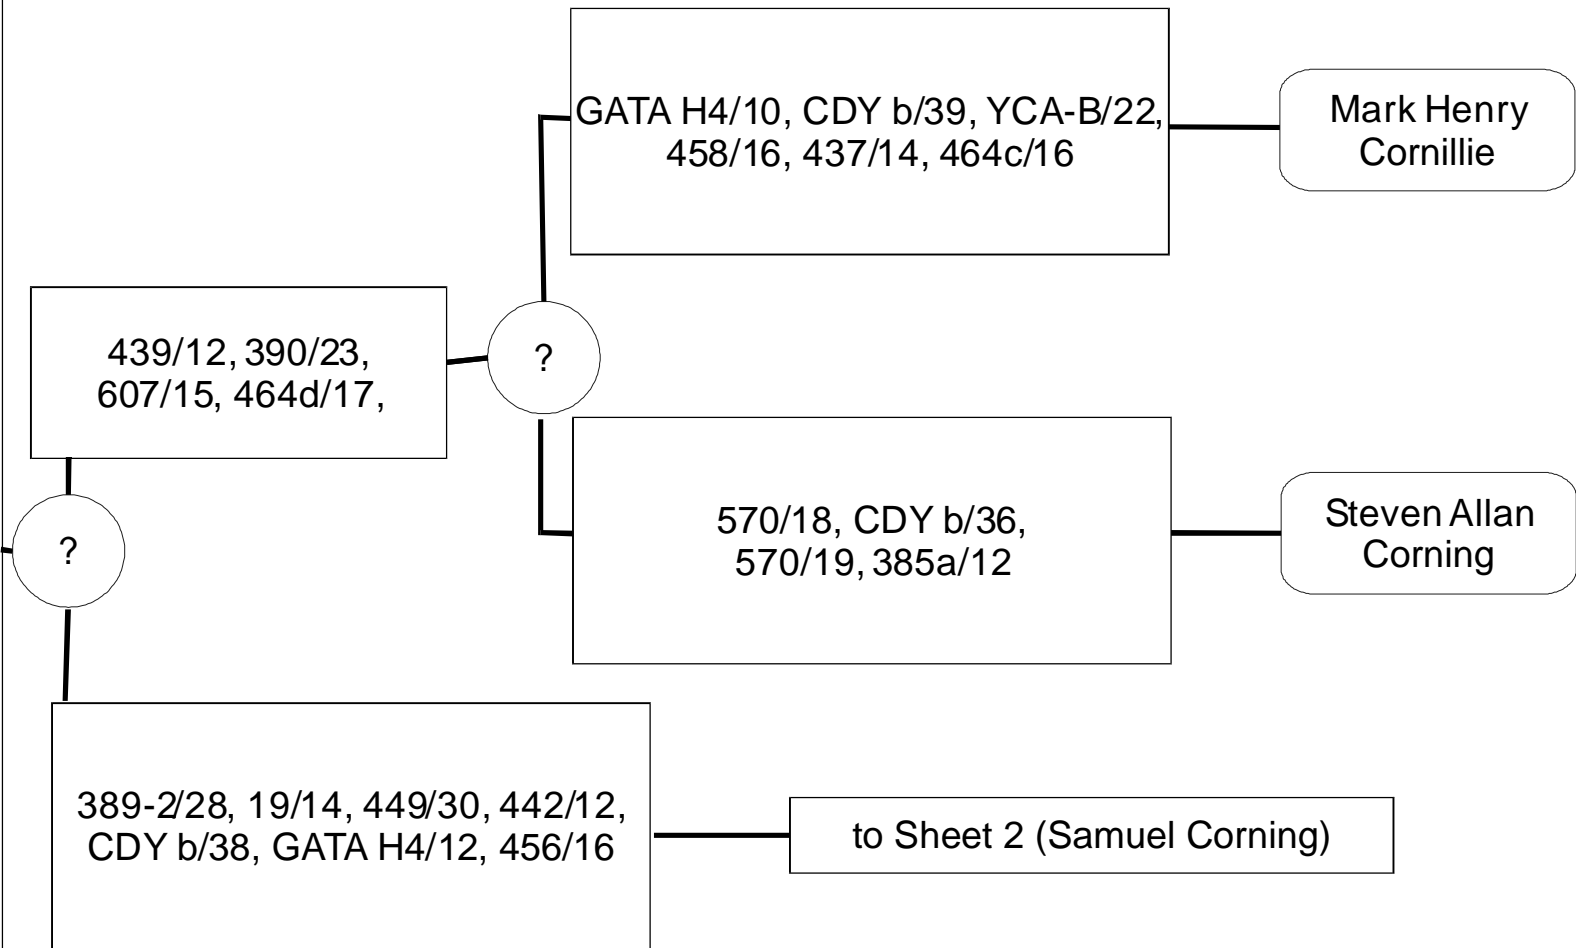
GATA H4/10, CDY b/39, YCA-B/22, 458/16, 437/14, 464c/16

Mark Henry Cornillie

439/12, 390/23, 607/15, 464d/17,

?

570/18, CDY b/36, 570/19, 385a/12

Steven Allan Corning

?

389-2/28, 19/14, 449/30, 442/12, CDY b/38, GATA H4/12, 456/16

to Sheet 2 (Samuel Corning)